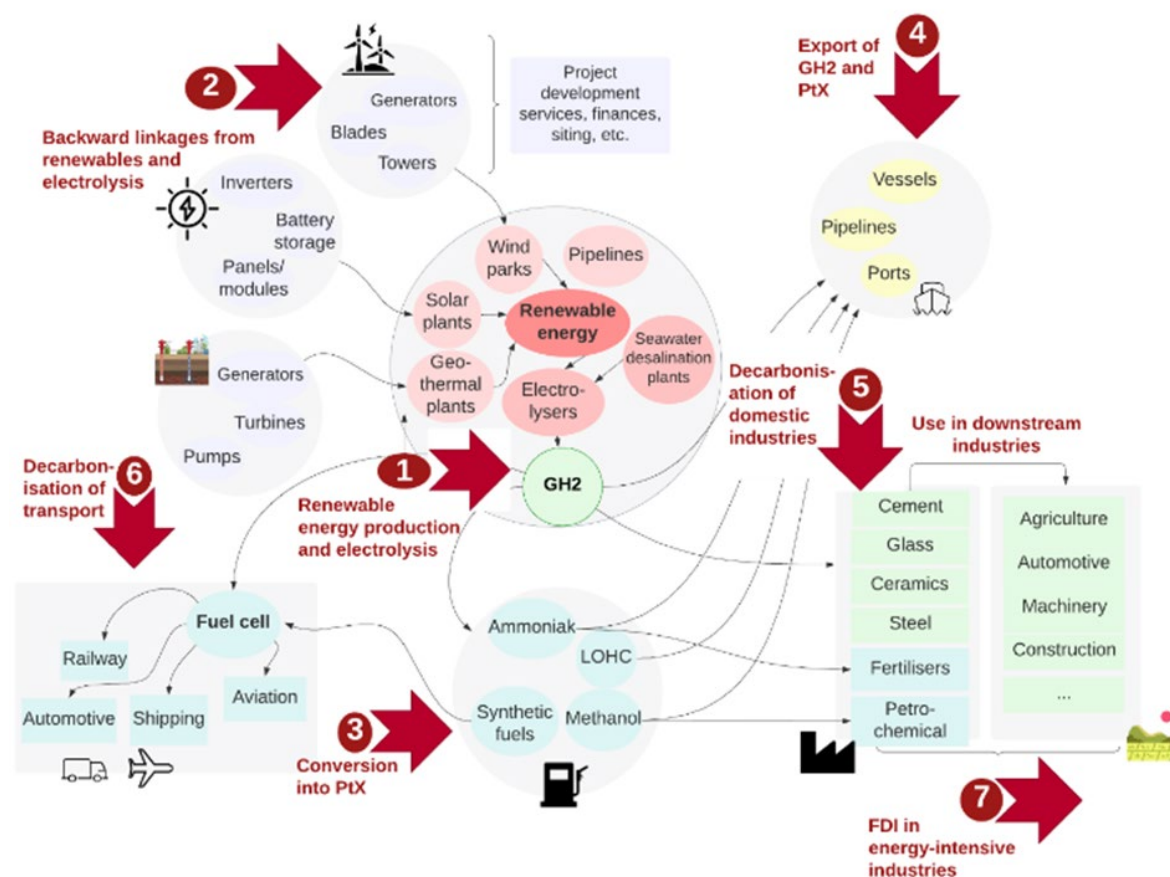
2

Backward linkages from renewables and electrolysis

Generators
Blades
Towers

Project development services, finances, siting, etc.

Inverters
Battery storage
Panels/ modules

Generators
Turbines
Pumps

Wind parks
Pipelines
Solar plants
Renewable energy
Seawater desalination plants
Geo-thermal plants
Electro-lysers

4

Export of GH2 and PtX

Vessels
Pipelines
Ports

Decarbonis-ation of domestic industries

5

Use in downstream industries

Decarbon-isation of transport

6

1

GH2

Renewable energy production and electrolysis

Cement
Glass
Ceramics
Steel
Fertilisers
Petro-chemical

Agriculture
Automotive
Machinery
Construction
...

Fuel cell
Railway
Automotive
Shipping
Aviation

Ammoniak
LOHC
Synthetic fuels
Methanol

3

Conversion into PtX

7

FDI in energy-intensive industries